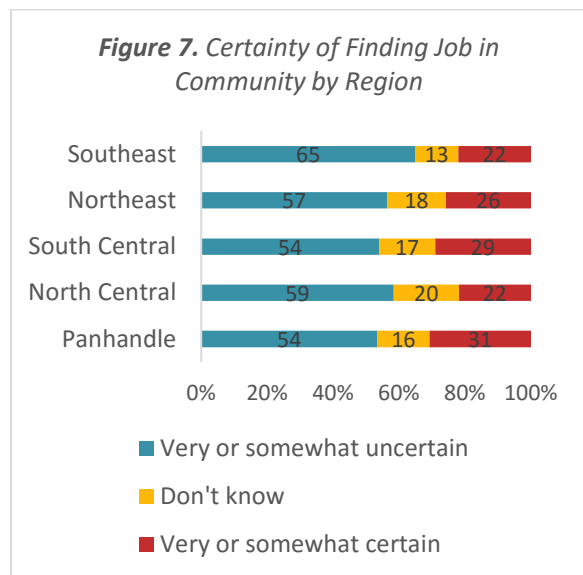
***Figure 7.*** *Certainty of Finding Job in Community by Region*

| Region | Very or somewhat uncertain | Don't know | Very or somewhat certain |
|---|---|---|---|
| Southeast | 65 | 13 | 22 |
| Northeast | 57 | 18 | 26 |
| South Central | 54 | 17 | 29 |
| North Central | 59 | 20 | 22 |
| Panhandle | 54 | 16 | 31 |

0% 20% 40% 60% 80% 100%

Very or somewhat uncertain
Don't know
Very or somewhat certain